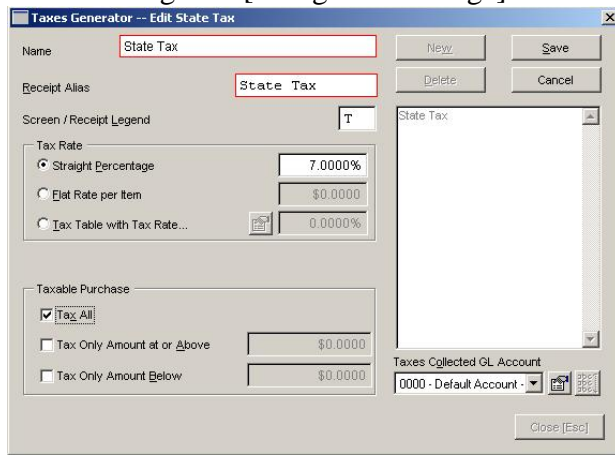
Taxes Generator -- Edit State Tax

Name State Tax

Receipt Alias State Tax

Screen / Receipt Legend T

Tax Rate

Straight Percentage 7.0000%

Flat Rate per Item $0.0000

Tax Table with Tax Rate... 0.0000%

Taxable Purchase

Tax All

Tax Only Amount at or Above $0.0000

Tax Only Amount Below $0.0000

New

Save

Delete

Cancel

State Tax

Taxes Collected GL Account

0000 - Default Account -

Close [Esc]